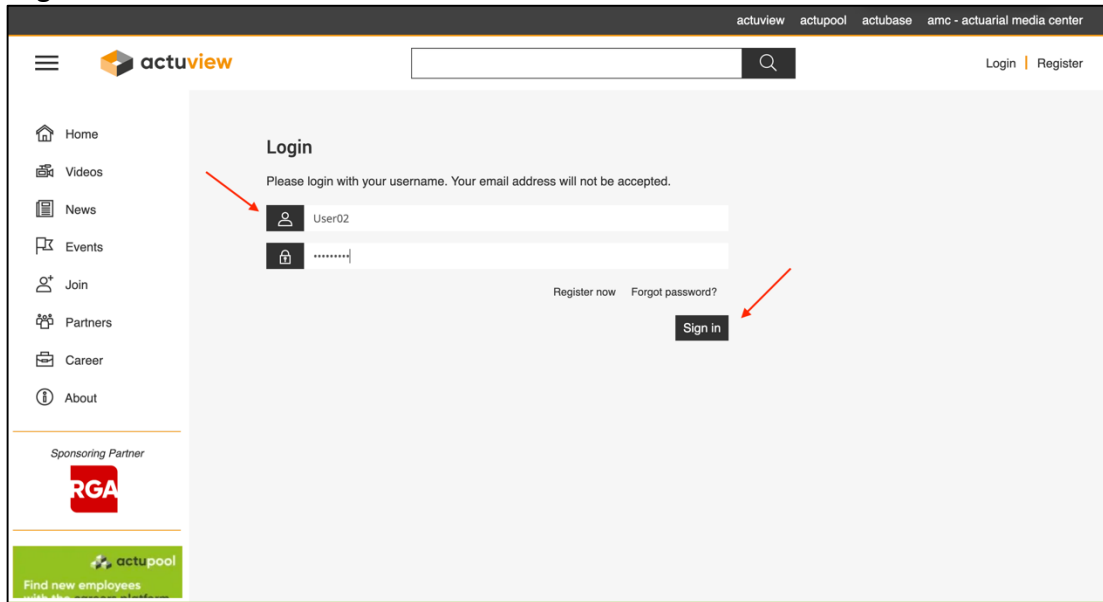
actuview actupool actubase amc - actuarial media center

actuview

Login | Register

Home
Videos
News
Events
Join
Partners
Career
About

Sponsoring Partner

RGA

actupool
Find new employees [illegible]

Login

Please login with your username. Your email address will not be accepted.

User02

•••••••••

Register now Forgot password?

Sign in